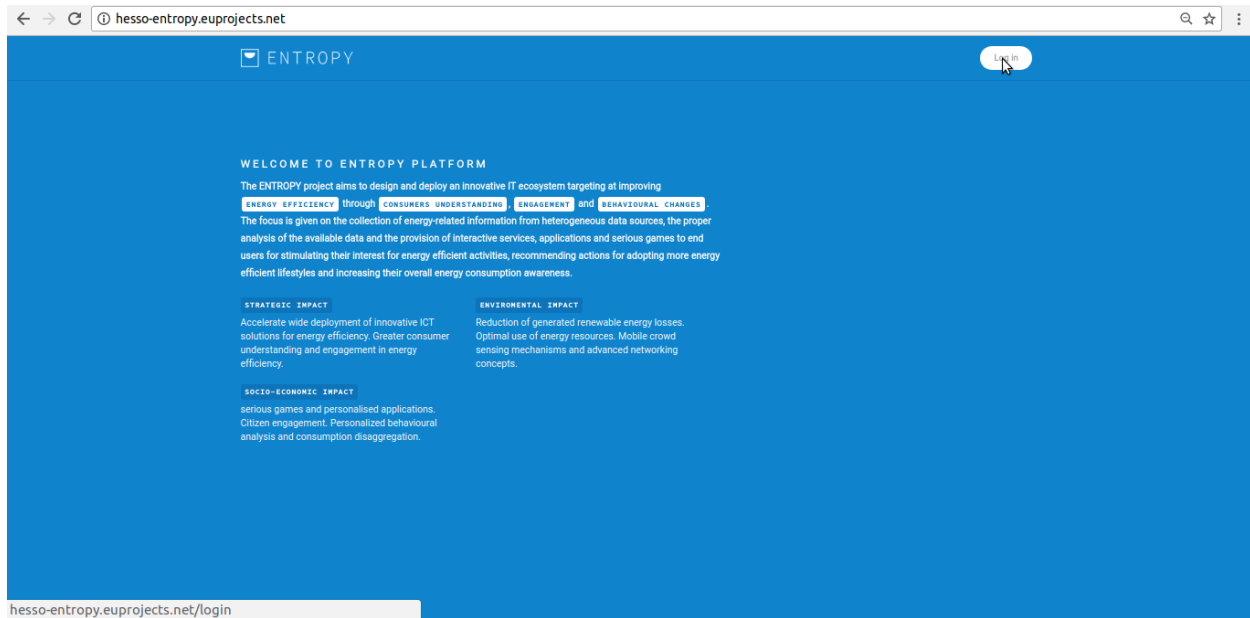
hesso-entropy.euprojects.net

ENTROPY

Log in

WELCOME TO ENTROPY PLATFORM

The ENTROPY project aims to design and deploy an innovative IT ecosystem targeting at improving ENERGY EFFICIENCY through CONSUMERS UNDERSTANDING, ENGAGEMENT and BEHAVIOURAL CHANGES. The focus is given on the collection of energy-related information from heterogeneous data sources, the proper analysis of the available data and the provision of interactive services, applications and serious games to end users for stimulating their interest for energy efficient activities, recommending actions for adopting more energy efficient lifestyles and increasing their overall energy consumption awareness.

STRATEGIC IMPACT

Accelerate wide deployment of innovative ICT solutions for energy efficiency. Greater consumer understanding and engagement in energy efficiency.

ENVIROMENTAL IMPACT

Reduction of generated renewable energy losses. Optimal use of energy resources. Mobile crowd sensing mechanisms and advanced networking concepts.

SOCIO-ECONOMIC IMPACT

serious games and personalised applications. Citizen engagement. Personalized behavioural analysis and consumption disaggregation.

hesso-entropy.euprojects.net/login